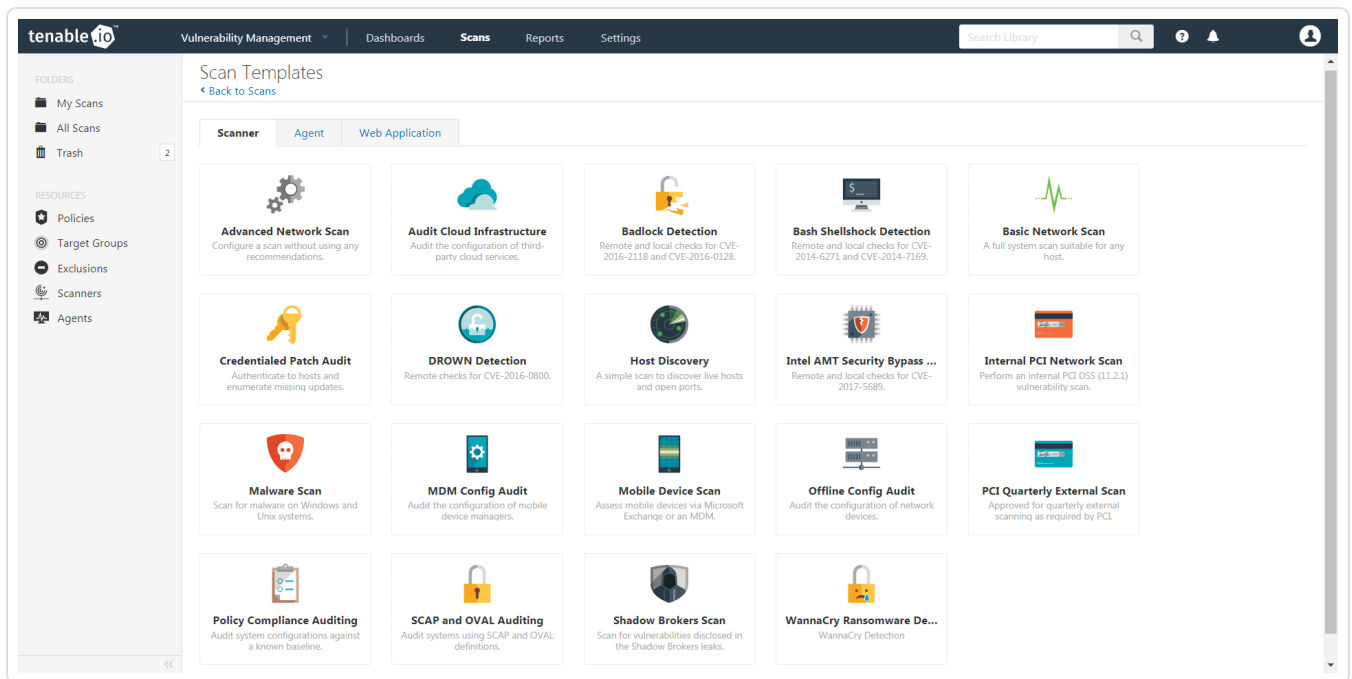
tenable.io

Vulnerability Management | Dashboards | Scans | Reports | Settings

Search Library

FOLDERS
My Scans
All Scans
Trash 2

RESOURCES
Policies
Target Groups
Exclusions
Scanners
Agents

Scan Templates
‹ Back to Scans

Scanner | Agent | Web Application

Advanced Network Scan
Configure a scan without using any recommendations.

Audit Cloud Infrastructure
Audit the configuration of third-party cloud services.

Badlock Detection
Remote and local checks for CVE-2016-2118 and CVE-2016-0128.

Bash Shellshock Detection
Remote and local checks for CVE-2014-6271 and CVE-2014-7169.

Basic Network Scan
A full system scan suitable for any host.

Credentialed Patch Audit
Authenticate to hosts and enumerate missing updates.

DROWN Detection
Remote checks for CVE-2016-0800.

Host Discovery
A simple scan to discover live hosts and open ports.

Intel AMT Security Bypass ...
Remote and local checks for CVE-2017-5689.

Internal PCI Network Scan
Perform an internal PCI DSS (11.2.1) vulnerability scan.

Malware Scan
Scan for malware on Windows and Unix systems.

MDM Config Audit
Audit the configuration of mobile device managers.

Mobile Device Scan
Assess mobile devices via Microsoft Exchange or an MDM.

Offline Config Audit
Audit the configuration of network devices.

PCI Quarterly External Scan
Approved for quarterly external scanning as required by PCI.

Policy Compliance Auditing
Audit system configurations against a known baseline.

SCAP and OVAL Auditing
Audit systems using SCAP and OVAL definitions.

Shadow Brokers Scan
Scan for vulnerabilities disclosed in the Shadow Brokers leaks.

WannaCry Ransomware De...
WannaCry Detection